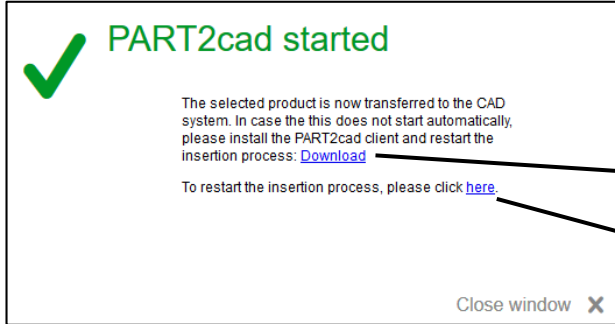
PART2cad started

The selected product is now transferred to the CAD system. In case the this does not start automatically, please install the PART2cad client and restart the insertion process: Download

To restart the insertion process, please click here.

Close window ✕